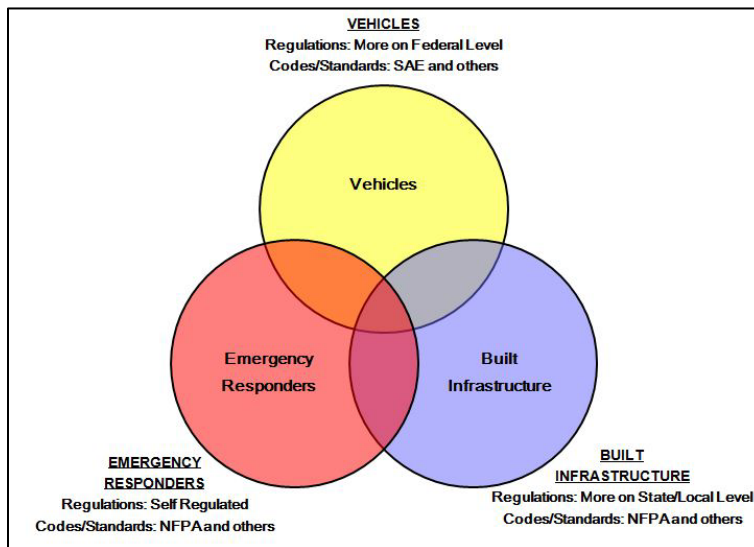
VEHICLES
Regulations: More on Federal Level
Codes/Standards: SAE and others

Vehicles

Emergency Responders

Built Infrastructure

EMERGENCY RESPONDERS
Regulations: Self Regulated
Codes/Standards: NFPA and others

BUILT INFRASTRUCTURE
Regulations: More on State/Local Level
Codes/Standards: NFPA and others